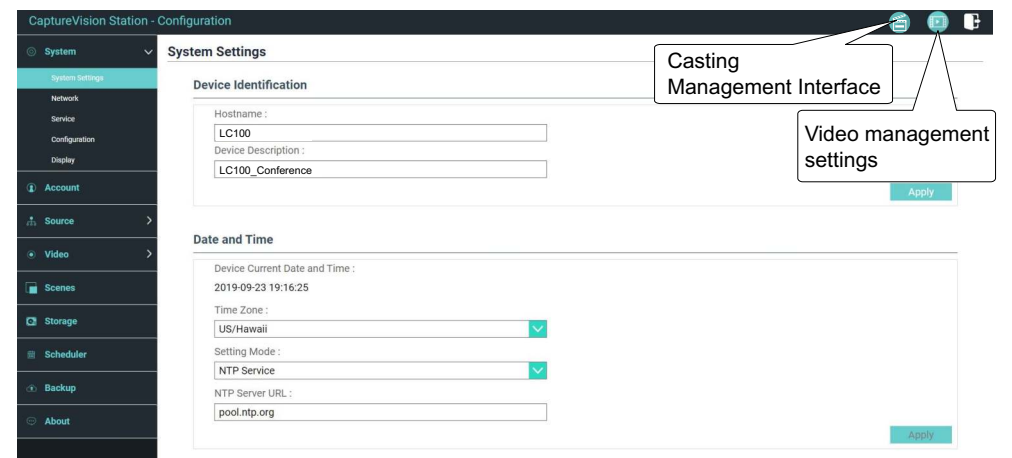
CaptureVision Station - Configuration

System
System Settings
Network
Service
Configuration
Display
Account
Source
Video
Scenes
Storage
Scheduler
Backup
About

System Settings

Casting Management Interface

Video management settings

Device Identification

Hostname :
LC100
Device Description :
LC100_Conference
Apply

Date and Time

Device Current Date and Time :
2019-09-23 19:16:25
Time Zone :
US/Hawaii
Setting Mode :
NTP Service
NTP Server URL :
pool.ntp.org
Apply